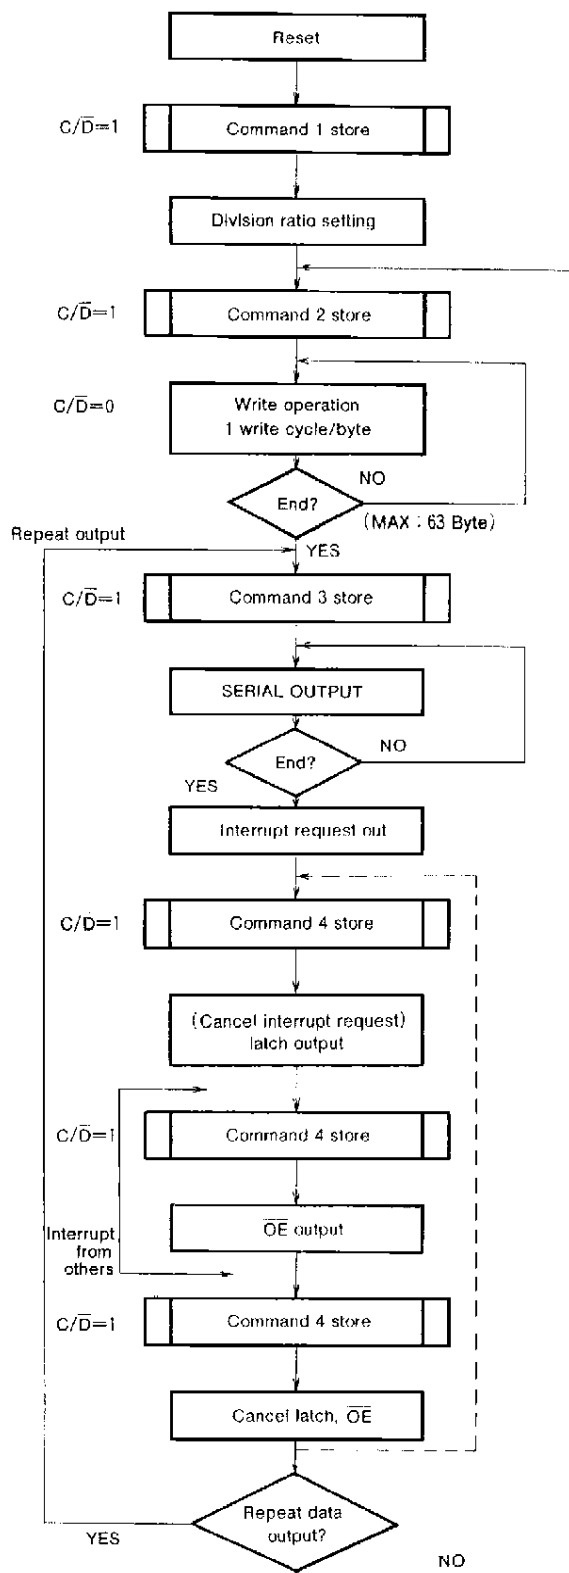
Reset

$C/\overline{D}=1$ Command 1 store

Division ratio setting

$C/\overline{D}=1$ Command 2 store

$C/\overline{D}=0$ Write operation 1 write cycle/byte

End?

NO

(MAX : 63 Byte)

Repeat output

YES

$C/\overline{D}=1$ Command 3 store

SERIAL OUTPUT

End?

NO

YES

Interrupt request out

$C/\overline{D}=1$ Command 4 store

(Cancel interrupt request) latch output

$C/\overline{D}=1$ Command 4 store

$\overline{OE}$ output

Interrupt from others

$C/\overline{D}=1$ Command 4 store

Cancel latch, $\overline{OE}$

Repeat data output?

YES

NO